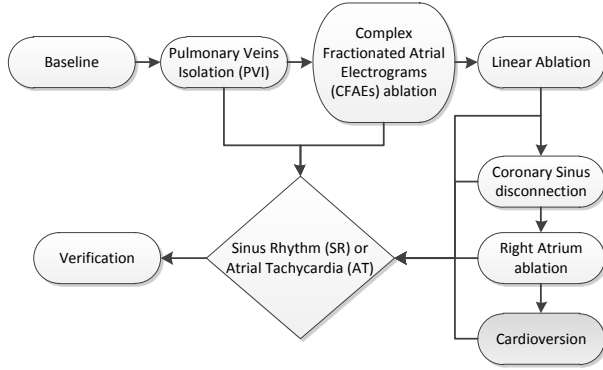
Baseline

Pulmonary Veins Isolation (PVI)

Complex Fractionated Atrial Electrograms (CFAEs) ablation

Linear Ablation

Coronary Sinus disconnection

Right Atrium ablation

Cardioversion

Sinus Rhythm (SR) or Atrial Tachycardia (AT)

Verification